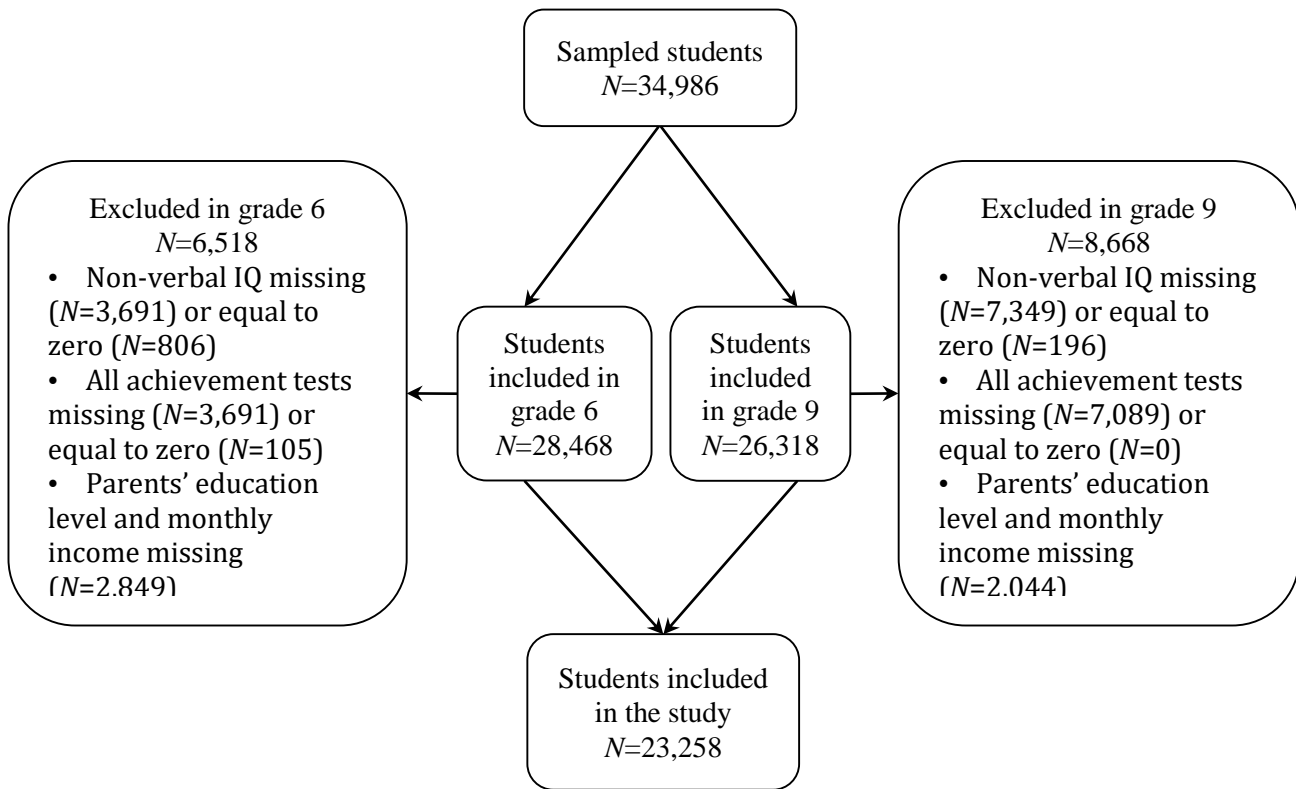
Sampled students
N=34,986

Excluded in grade 6
N=6,518
• Non-verbal IQ missing (N=3,691) or equal to zero (N=806)
• All achievement tests missing (N=3,691) or equal to zero (N=105)
• Parents' education level and monthly income missing (N=2,849)

Students included in grade 6
N=28,468

Students included in grade 9
N=26,318

Excluded in grade 9
N=8,668
• Non-verbal IQ missing (N=7,349) or equal to zero (N=196)
• All achievement tests missing (N=7,089) or equal to zero (N=0)
• Parents' education level and monthly income missing (N=2,044)

Students included in the study
N=23,258